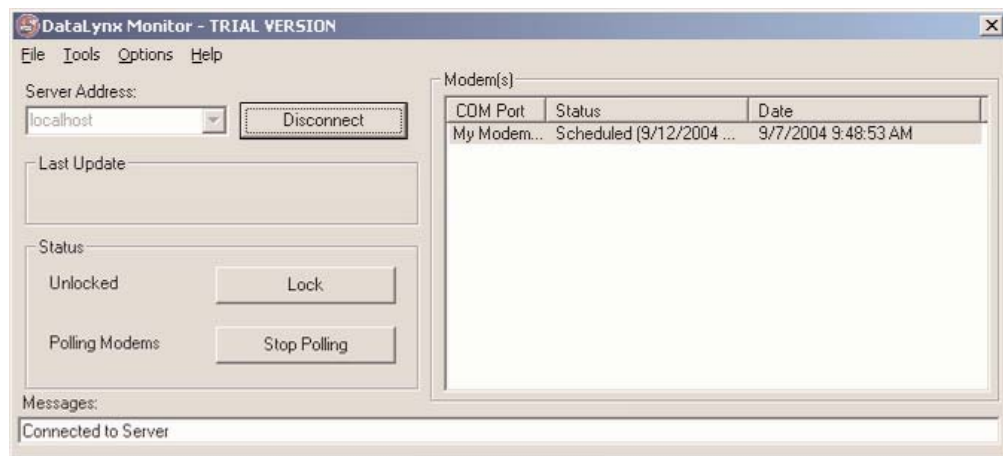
DataLynx Monitor - TRIAL VERSION

File Tools Options Help

Server Address:

localhost

Disconnect

Last Update

Status

Unlocked

Lock

Polling Modems

Stop Polling

Modem(s)

| COM Port | Status | Date |
|---|---|---|
| My Modem... | Scheduled (9/12/2004 ... | 9/7/2004 9:48:53 AM |

Messages:

Connected to Server